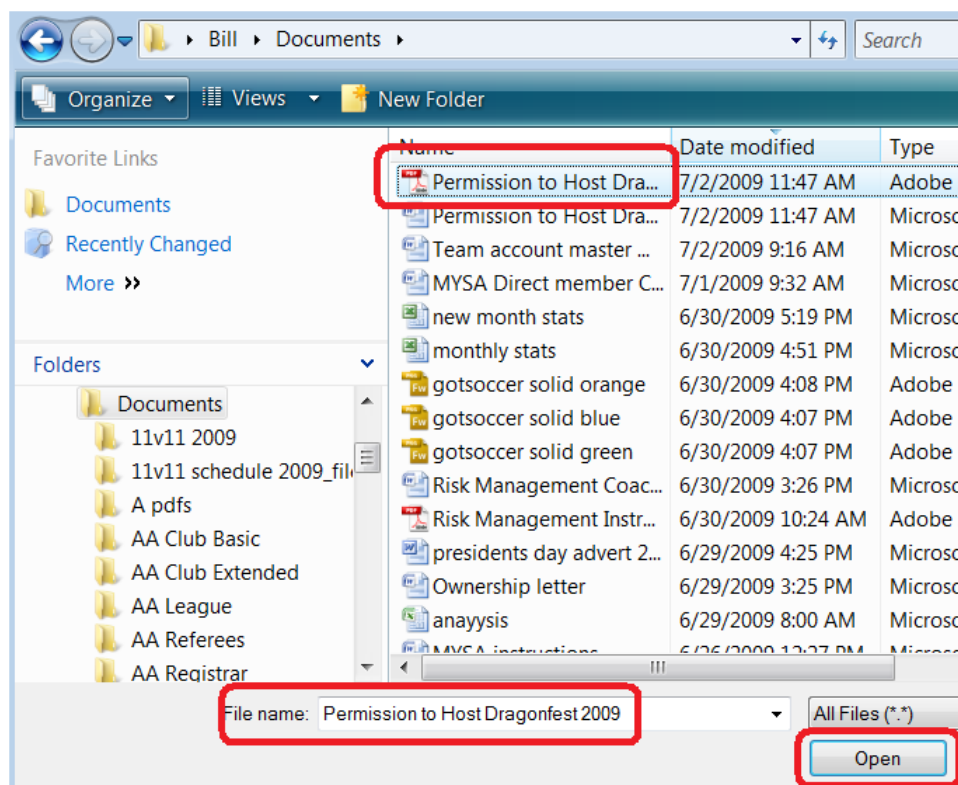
Bill ▸ Documents ▸

Search

Organize ▾ Views ▾ New Folder

Favorite Links

Documents

Recently Changed

More »

Folders

Documents

11v11 2009

11v11 schedule 2009_fil

A pdfs

AA Club Basic

AA Club Extended

AA League

AA Referees

AA Registrar

| Name | Date modified | Type |
|---|---|---|
| Permission to Host Dra... | 7/2/2009 11:47 AM | Adobe |
| Permission to Host Dra... | 7/2/2009 11:47 AM | Microsc |
| Team account master ... | 7/2/2009 9:16 AM | Microsc |
| MYSA Direct member C... | 7/1/2009 9:32 AM | Microsc |
| new month stats | 6/30/2009 5:19 PM | Microsc |
| monthly stats | 6/30/2009 4:51 PM | Microsc |
| gotsoccer solid orange | 6/30/2009 4:08 PM | Adobe |
| gotsoccer solid blue | 6/30/2009 4:07 PM | Adobe |
| gotsoccer solid green | 6/30/2009 4:07 PM | Adobe |
| Risk Management Coac... | 6/30/2009 3:26 PM | Microsc |
| Risk Management Instr... | 6/30/2009 10:24 AM | Adobe |
| presidents day advert 2... | 6/29/2009 4:25 PM | Microsc |
| Ownership letter | 6/29/2009 3:25 PM | Microsc |
| anayysis | 6/29/2009 8:00 AM | Microsc |
| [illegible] | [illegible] | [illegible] |

File name: Permission to Host Dragonfest 2009

All Files (*.*)

Open